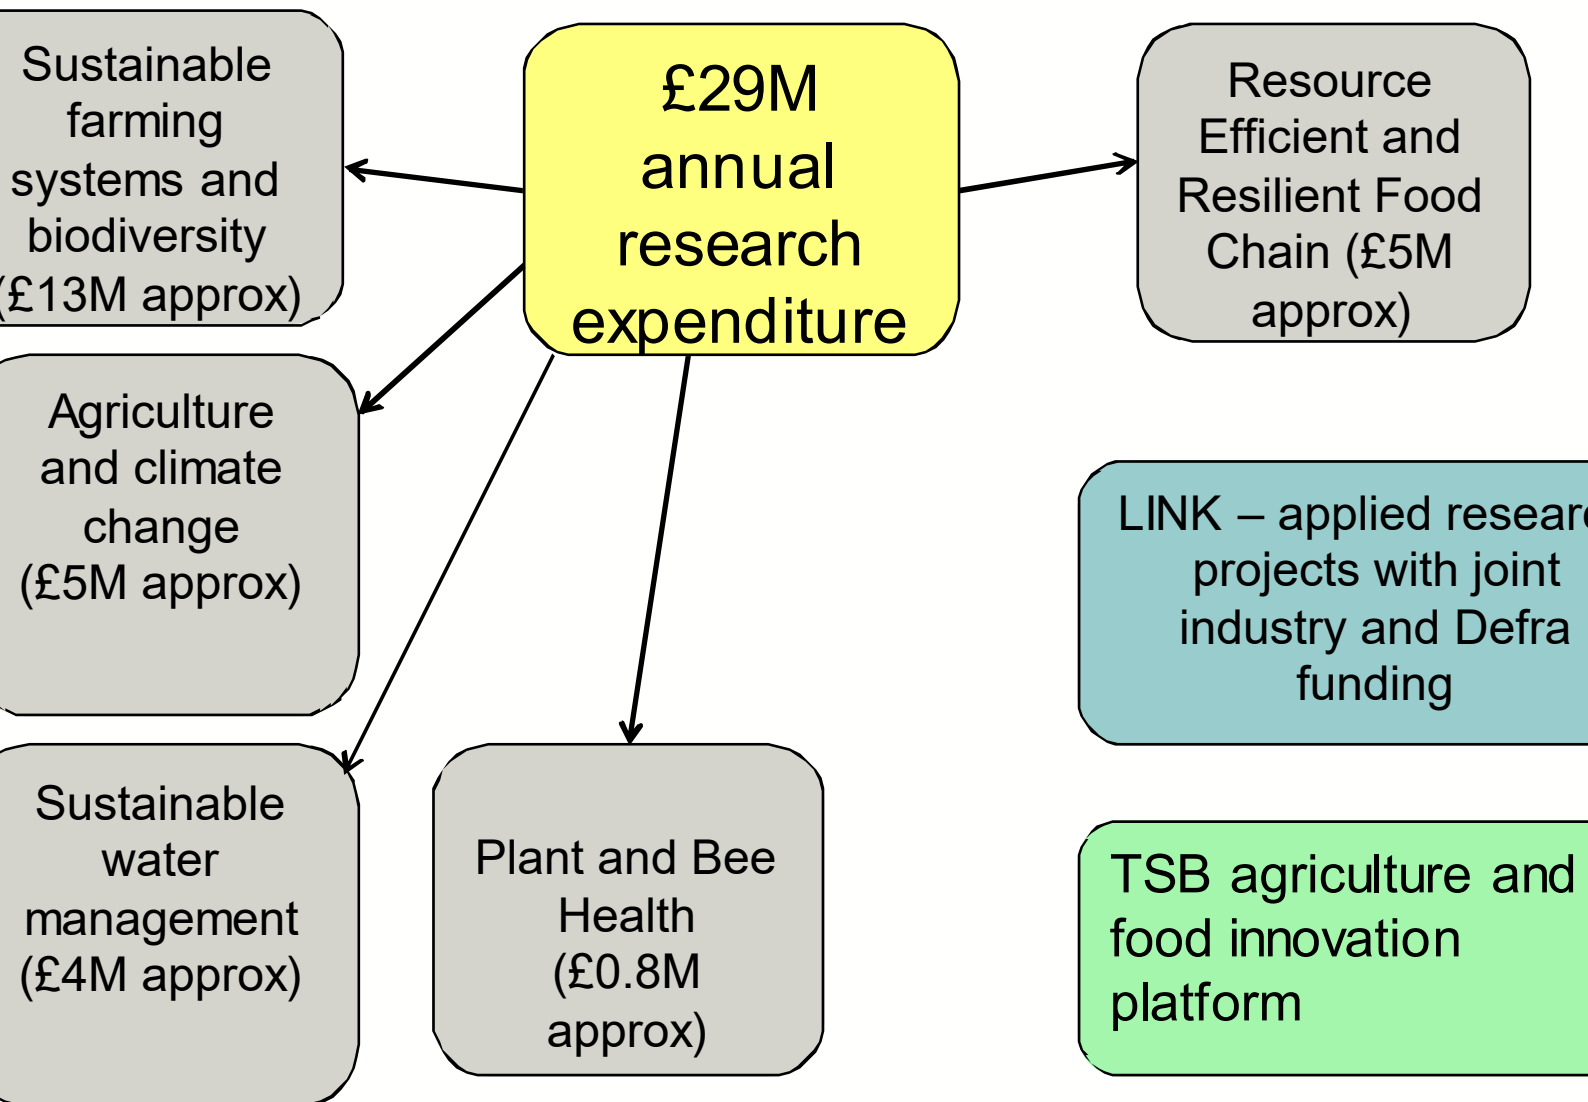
£29M annual research expenditure

Sustainable farming systems and biodiversity (£13M approx)

Resource Efficient and Resilient Food Chain (£5M approx)

Agriculture and climate change (£5M approx)

LINK – applied resear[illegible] projects with joint industry and Defra funding

Sustainable water management (£4M approx)

Plant and Bee Health (£0.8M approx)

TSB agriculture and food innovation platform